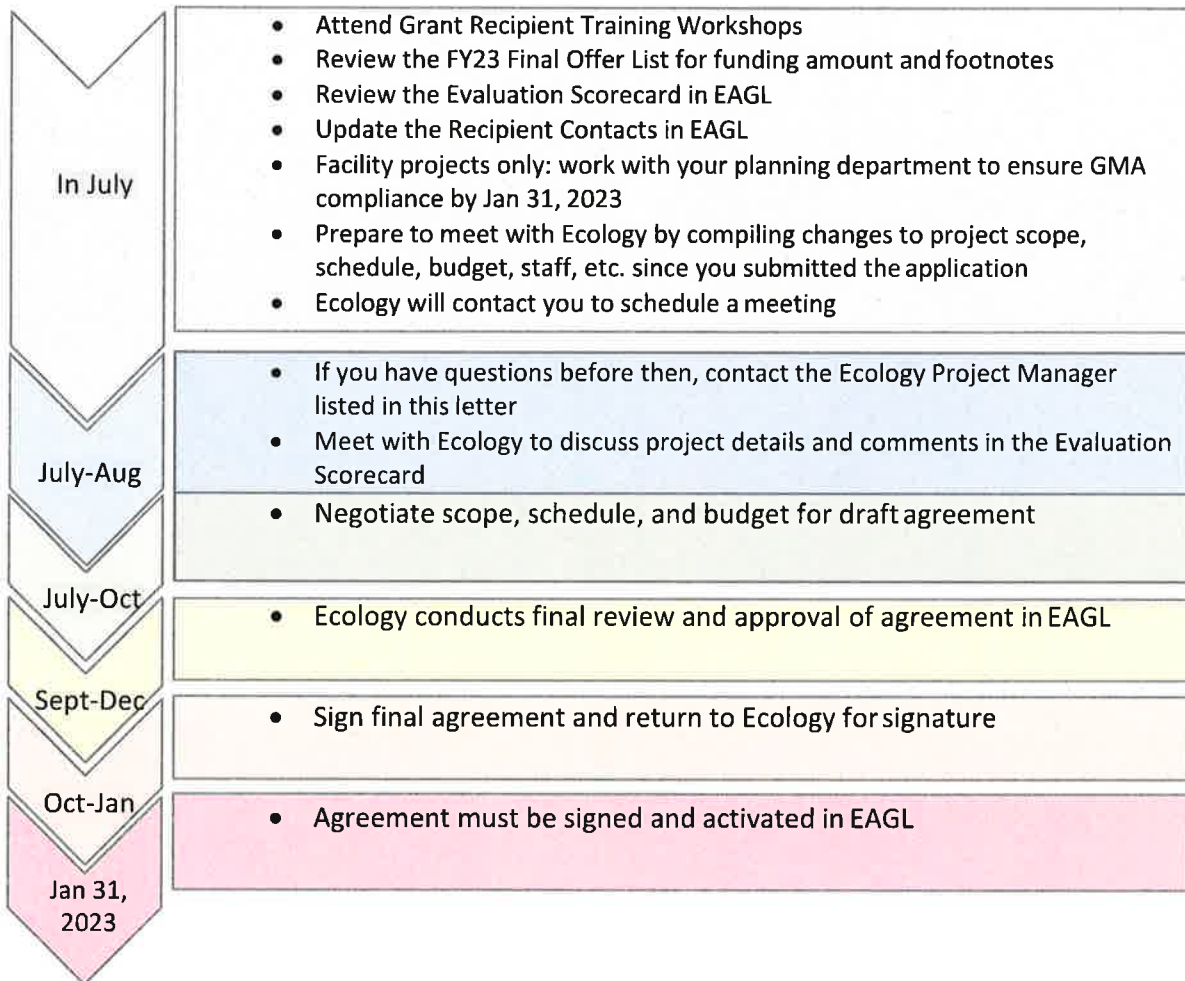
In July

- Attend Grant Recipient Training Workshops
- Review the FY23 Final Offer List for funding amount and footnotes
- Review the Evaluation Scorecard in EAGL
- Update the Recipient Contacts in EAGL
- Facility projects only: work with your planning department to ensure GMA compliance by Jan 31, 2023
- Prepare to meet with Ecology by compiling changes to project scope, schedule, budget, staff, etc. since you submitted the application
- Ecology will contact you to schedule a meeting

July-Aug

- If you have questions before then, contact the Ecology Project Manager listed in this letter
- Meet with Ecology to discuss project details and comments in the Evaluation Scorecard

July-Oct

- Negotiate scope, schedule, and budget for draft agreement

Sept-Dec

- Ecology conducts final review and approval of agreement in EAGL

Oct-Jan

- Sign final agreement and return to Ecology for signature

Jan 31, 2023

- Agreement must be signed and activated in EAGL